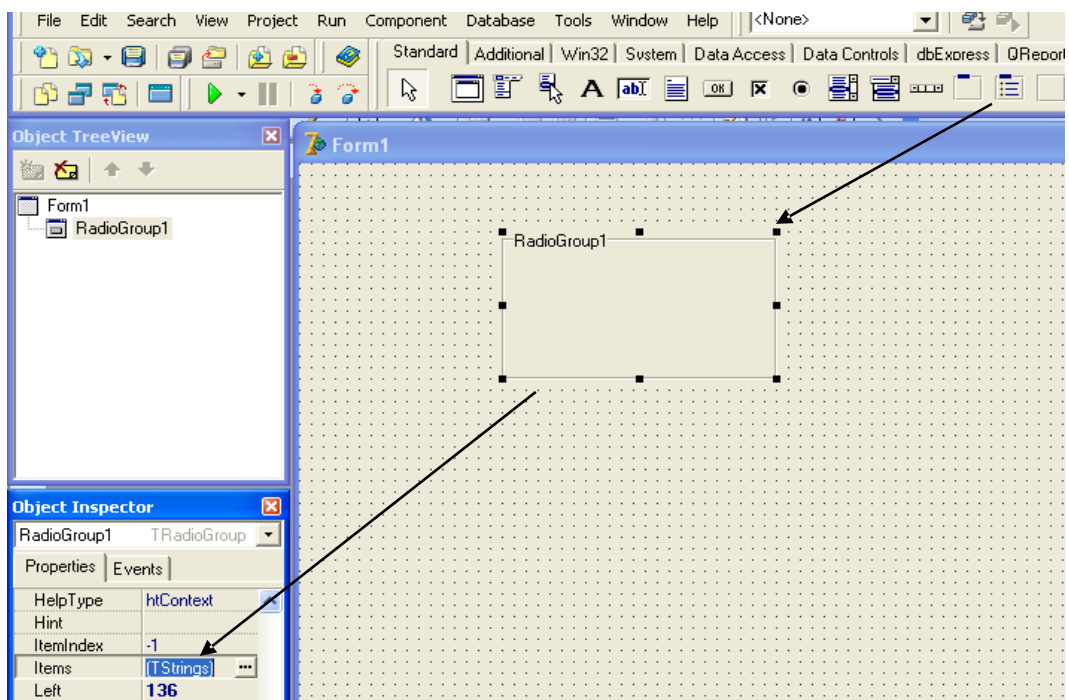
File Edit Search View Project Run Component Database Tools Window Help <None>

Standard Additional Win32 System Data Access Data Controls dbExpress QReport

Object TreeView

Form1
RadioGroup1

Form1

RadioGroup1

Object Inspector

RadioGroup1 TRadioGroup

Properties Events

| | |
|---|---|
| HelpType | htContext |
| Hint | |
| ItemIndex | -1 |
| Items | (TStrings) |
| Left | 136 |